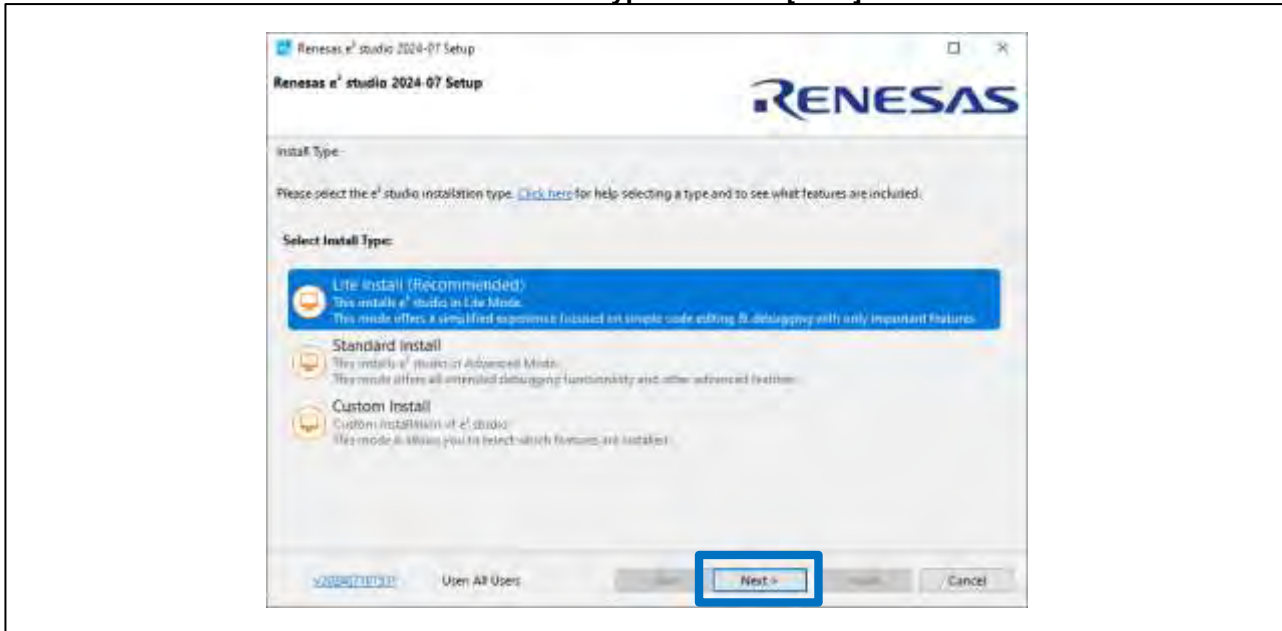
Renesas $e^2$ studio 2024-07 Setup

Renesas $e^2$ studio 2024-07 Setup

RENESAS

Install Type

Please select the $e^2$ studio installation type. Click here for help selecting a type and to see what features are included.

Select Install Type:

Lite Install (Recommended)
This installs $e^2$ studio in Lite Mode.
This mode offers a simplified experience focused on simple code editing & debugging with only important features.

Standard Install
This installs $e^2$ studio in Advanced Mode.
This mode offers all extended debugging functionality and other advanced features.

Custom Install
Custom installation of $e^2$ studio.
This mode allows you to select which features are installed.

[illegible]

User: All Users

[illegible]

Next >

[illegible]

Cancel